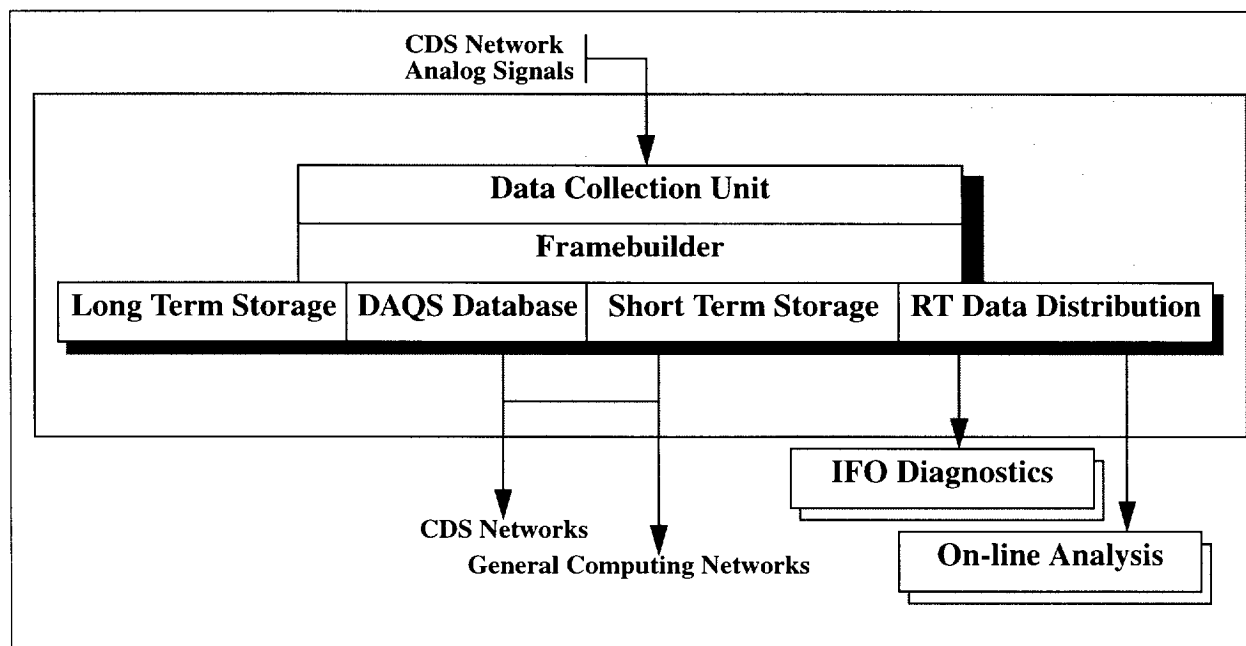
CDS Network
Analog Signals

Data Collection Unit

Framebuilder

Long Term Storage

DAQS Database

Short Term Storage

RT Data Distribution

IFO Diagnostics

CDS Networks

General Computing Networks

On-line Analysis